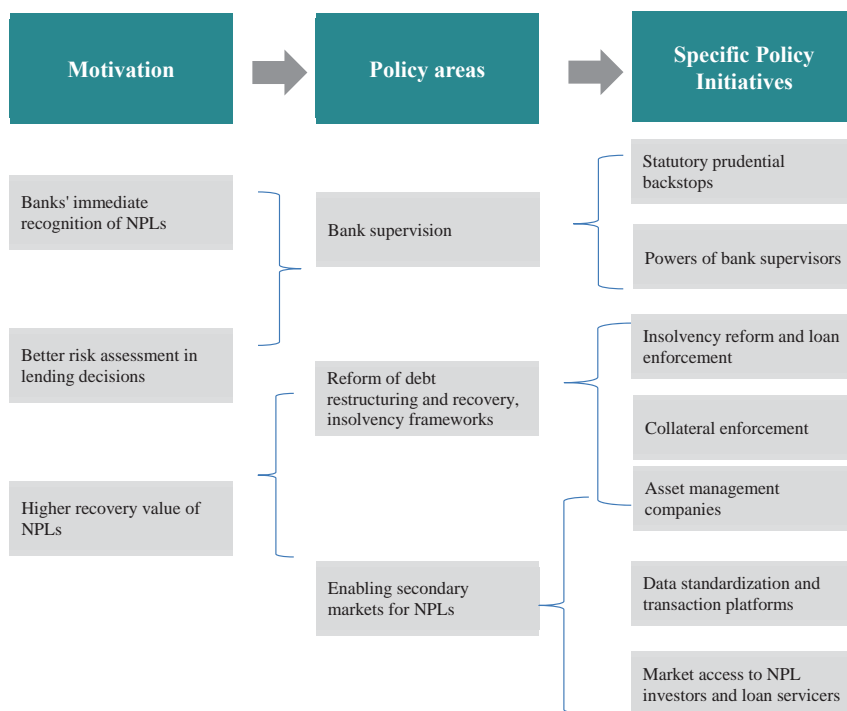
Motivation

Policy areas

Specific Policy Initiatives

Banks' immediate recognition of NPLs

Better risk assessment in lending decisions

Higher recovery value of NPLs

Bank supervision

Reform of debt restructuring and recovery, insolvency frameworks

Enabling secondary markets for NPLs

Statutory prudential backstops

Powers of bank supervisors

Insolvency reform and loan enforcement

Collateral enforcement

Asset management companies

Data standardization and transaction platforms

Market access to NPL investors and loan servicers